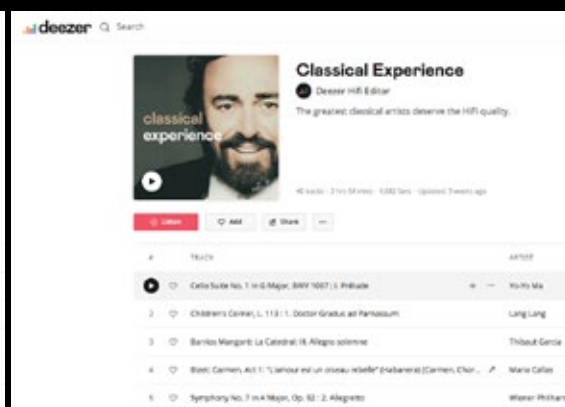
deezer Search

classical experience

Classical Experience

Deezer HiFi Editor

The greatest classical artists deserve the HiFi quality.

46 tracks · 3 hrs 54 mins · 1,082 fans · Updated 3 weeks ago

Listen Add Share ···

| # | TRACK | ARTIST |
|---|---|---|
| | Cello Suite No. 1 in G Major, BWV 1007: I. Prélude | Yo-Yo Ma |
| 2 | Children's Corner, L. 113: I. Doctor Gradus ad Parnassum | Lang Lang |
| 3 | Barrios Mangoré: La Catedral: III. Allegro solemne | Thibaut Garcia |
| 4 | Bizet: Carmen, Act 1: "L'amour est un oiseau rebelle" (Habanera) (Carmen, Chor... | Maria Callas |
| 5 | Symphony No. 7 in A Major, Op. 92: 2. Allegretto | Wiener Philhar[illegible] |